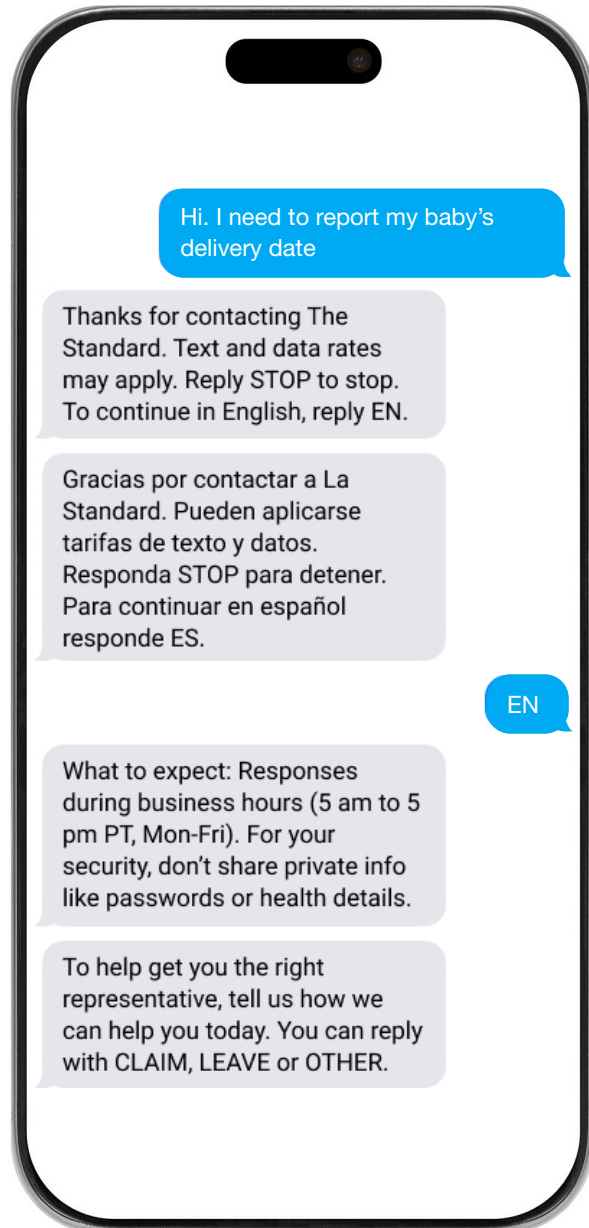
Hi. I need to report my baby's delivery date

Thanks for contacting The Standard. Text and data rates may apply. Reply STOP to stop. To continue in English, reply EN.

Gracias por contactar a La Standard. Pueden aplicarse tarifas de texto y datos. Responda STOP para detener. Para continuar en español responde ES.

EN

What to expect: Responses during business hours (5 am to 5 pm PT, Mon-Fri). For your security, don't share private info like passwords or health details.

To help get you the right representative, tell us how we can help you today. You can reply with CLAIM, LEAVE or OTHER.